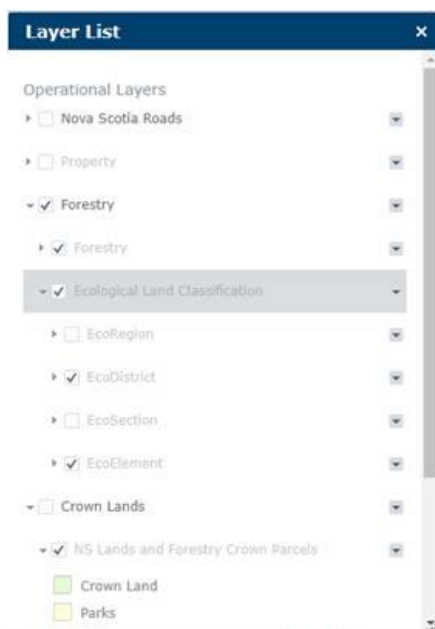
Layer List ×

Operational Layers

Nova Scotia Roads

Property

Forestry

Forestry

Ecological Land Classification

EcoRegion

EcoDistrict

EcoSection

EcoElement

Crown Lands

NS Lands and Forestry Crown Parcels

Crown Land

Parks